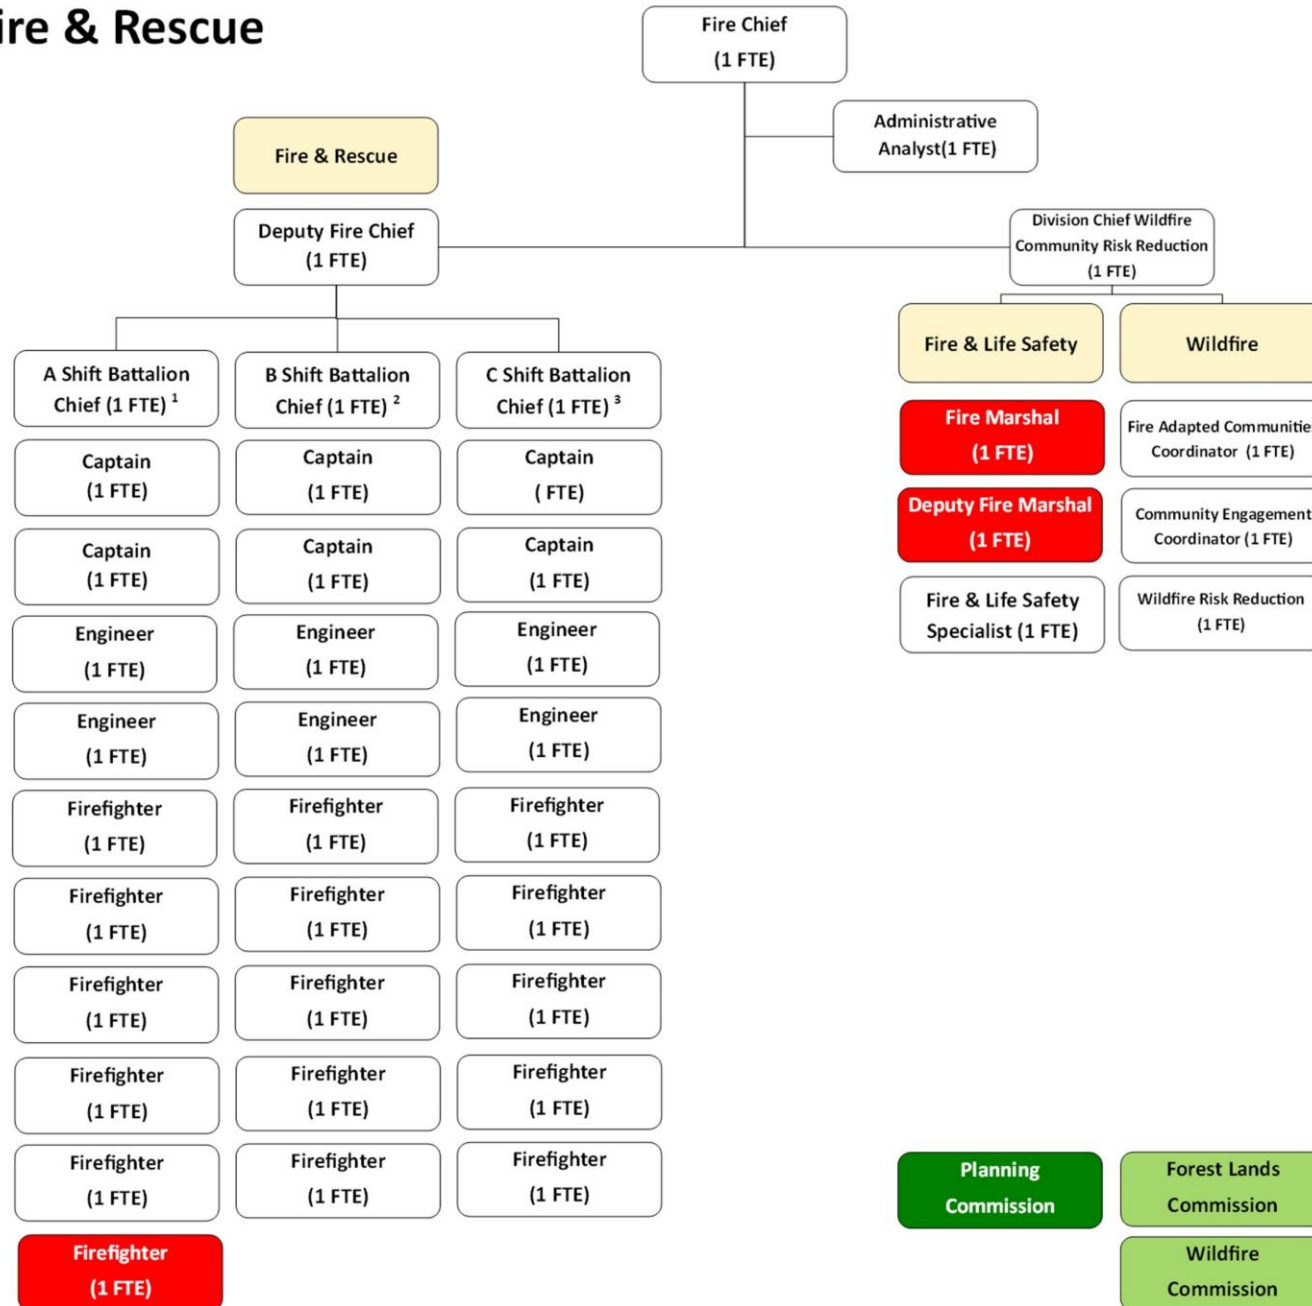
ire & Rescue

Fire Chief
(1 FTE)

Administrative Analyst(1 FTE)

Fire & Rescue

Deputy Fire Chief
(1 FTE)

Division Chief Wildfire Community Risk Reduction
(1 FTE)

Fire & Life Safety

Wildfire

A Shift Battalion Chief (1 FTE) $^1$

Captain
(1 FTE)

Captain
(1 FTE)

Engineer
(1 FTE)

Engineer
(1 FTE)

Firefighter
(1 FTE)

Firefighter
(1 FTE)

Firefighter
(1 FTE)

Firefighter
(1 FTE)

Firefighter
(1 FTE)

Firefighter
(1 FTE)

B Shift Battalion Chief (1 FTE) $^2$

Captain
(1 FTE)

Captain
(1 FTE)

Engineer
(1 FTE)

Engineer
(1 FTE)

Firefighter
(1 FTE)

Firefighter
(1 FTE)

Firefighter
(1 FTE)

Firefighter
(1 FTE)

Firefighter
(1 FTE)

C Shift Battalion Chief (1 FTE) $^3$

Captain
( FTE)

Captain
(1 FTE)

Engineer
(1 FTE)

Engineer
(1 FTE)

Firefighter
(1 FTE)

Firefighter
(1 FTE)

Firefighter
(1 FTE)

Firefighter
(1 FTE)

Firefighter
(1 FTE)

Fire Marshal
(1 FTE)

Deputy Fire Marshal
(1 FTE)

Fire & Life Safety Specialist (1 FTE)

Fire Adapted Communitie Coordinator (1 FTE)

Community Engagement Coordinator (1 FTE)

Wildfire Risk Reduction
(1 FTE)

Planning Commission

Forest Lands Commission

Wildfire Commission